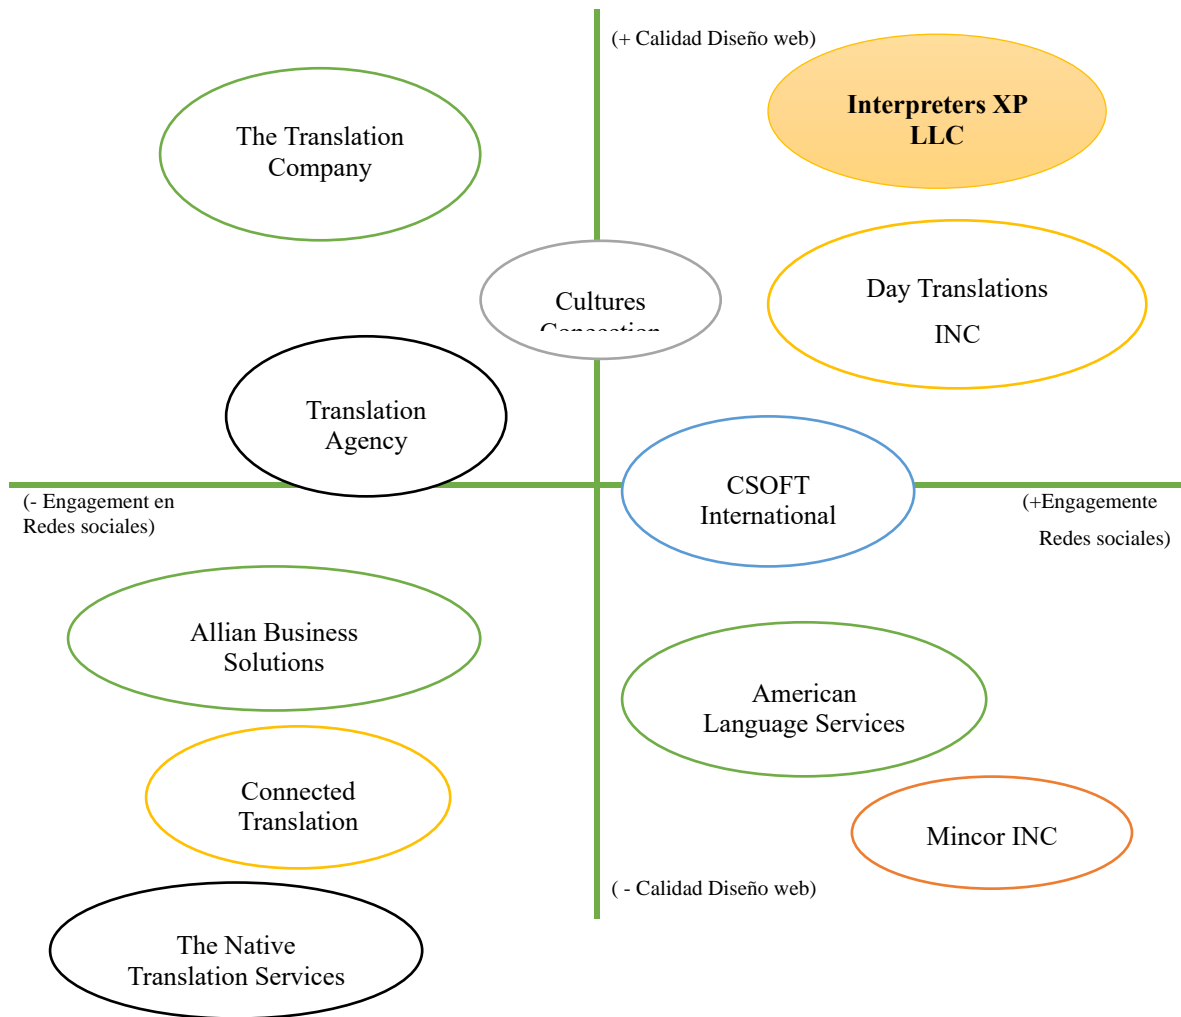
(+ Calidad Diseño web)

The Translation Company

Interpreters XP LLC

Cultures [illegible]

Day Translations

INC

Translation Agency

CSOFT International

(- Engagement en Redes sociales)

(+Engagemente

Redes sociales)

Allian Business Solutions

American Language Services

Connected Translation

Mincor INC

( - Calidad Diseño web)

The Native Translation Services